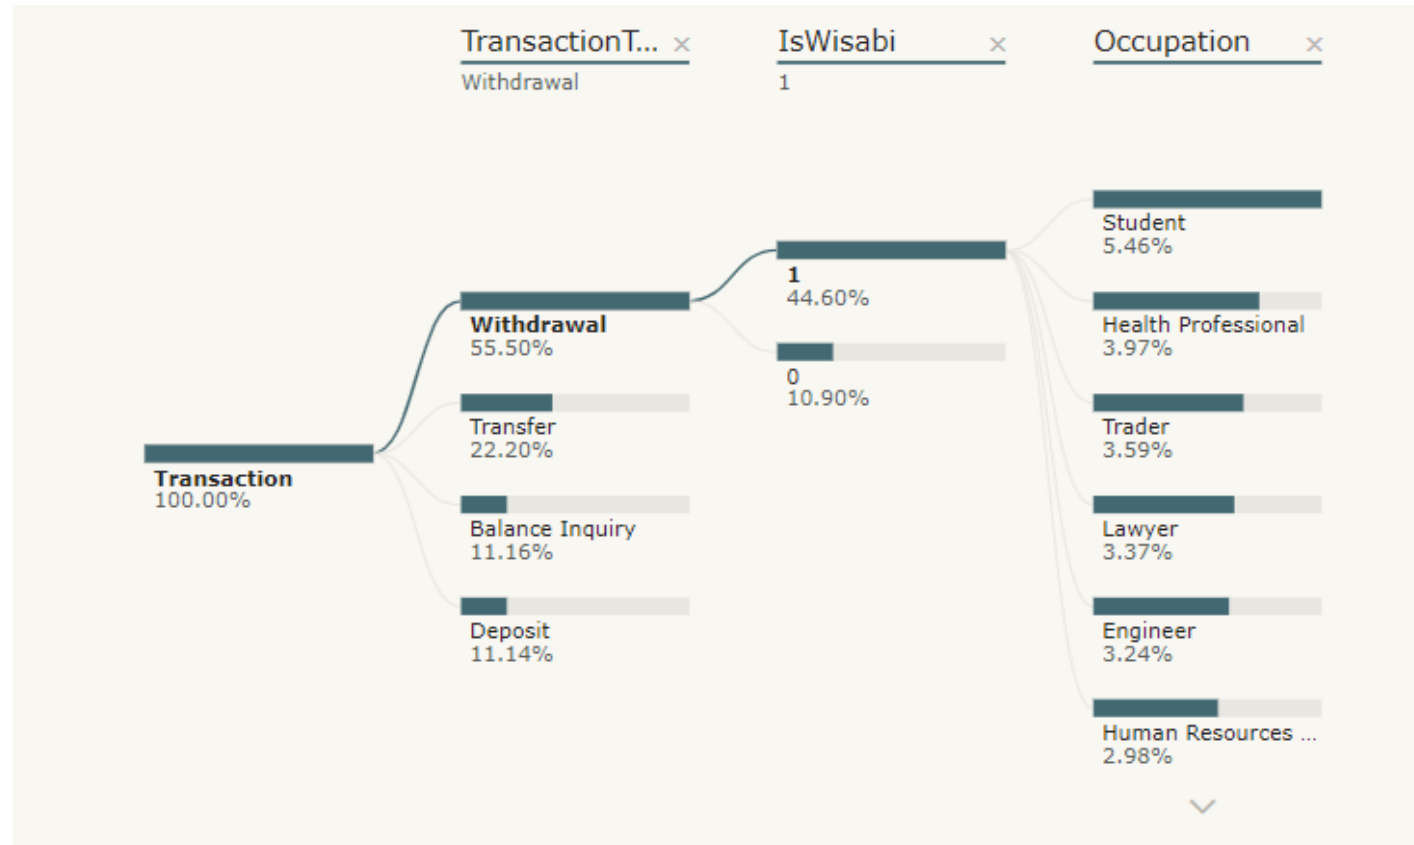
TransactionT... ×
Withdrawal

IsWisabi ×
1

Occupation ×

Transaction
100.00%

Withdrawal
55.50%

Transfer
22.20%

Balance Inquiry
11.16%

Deposit
11.14%

1
44.60%

0
10.90%

Student
5.46%

Health Professional
3.97%

Trader
3.59%

Lawyer
3.37%

Engineer
3.24%

Human Resources ...
2.98%